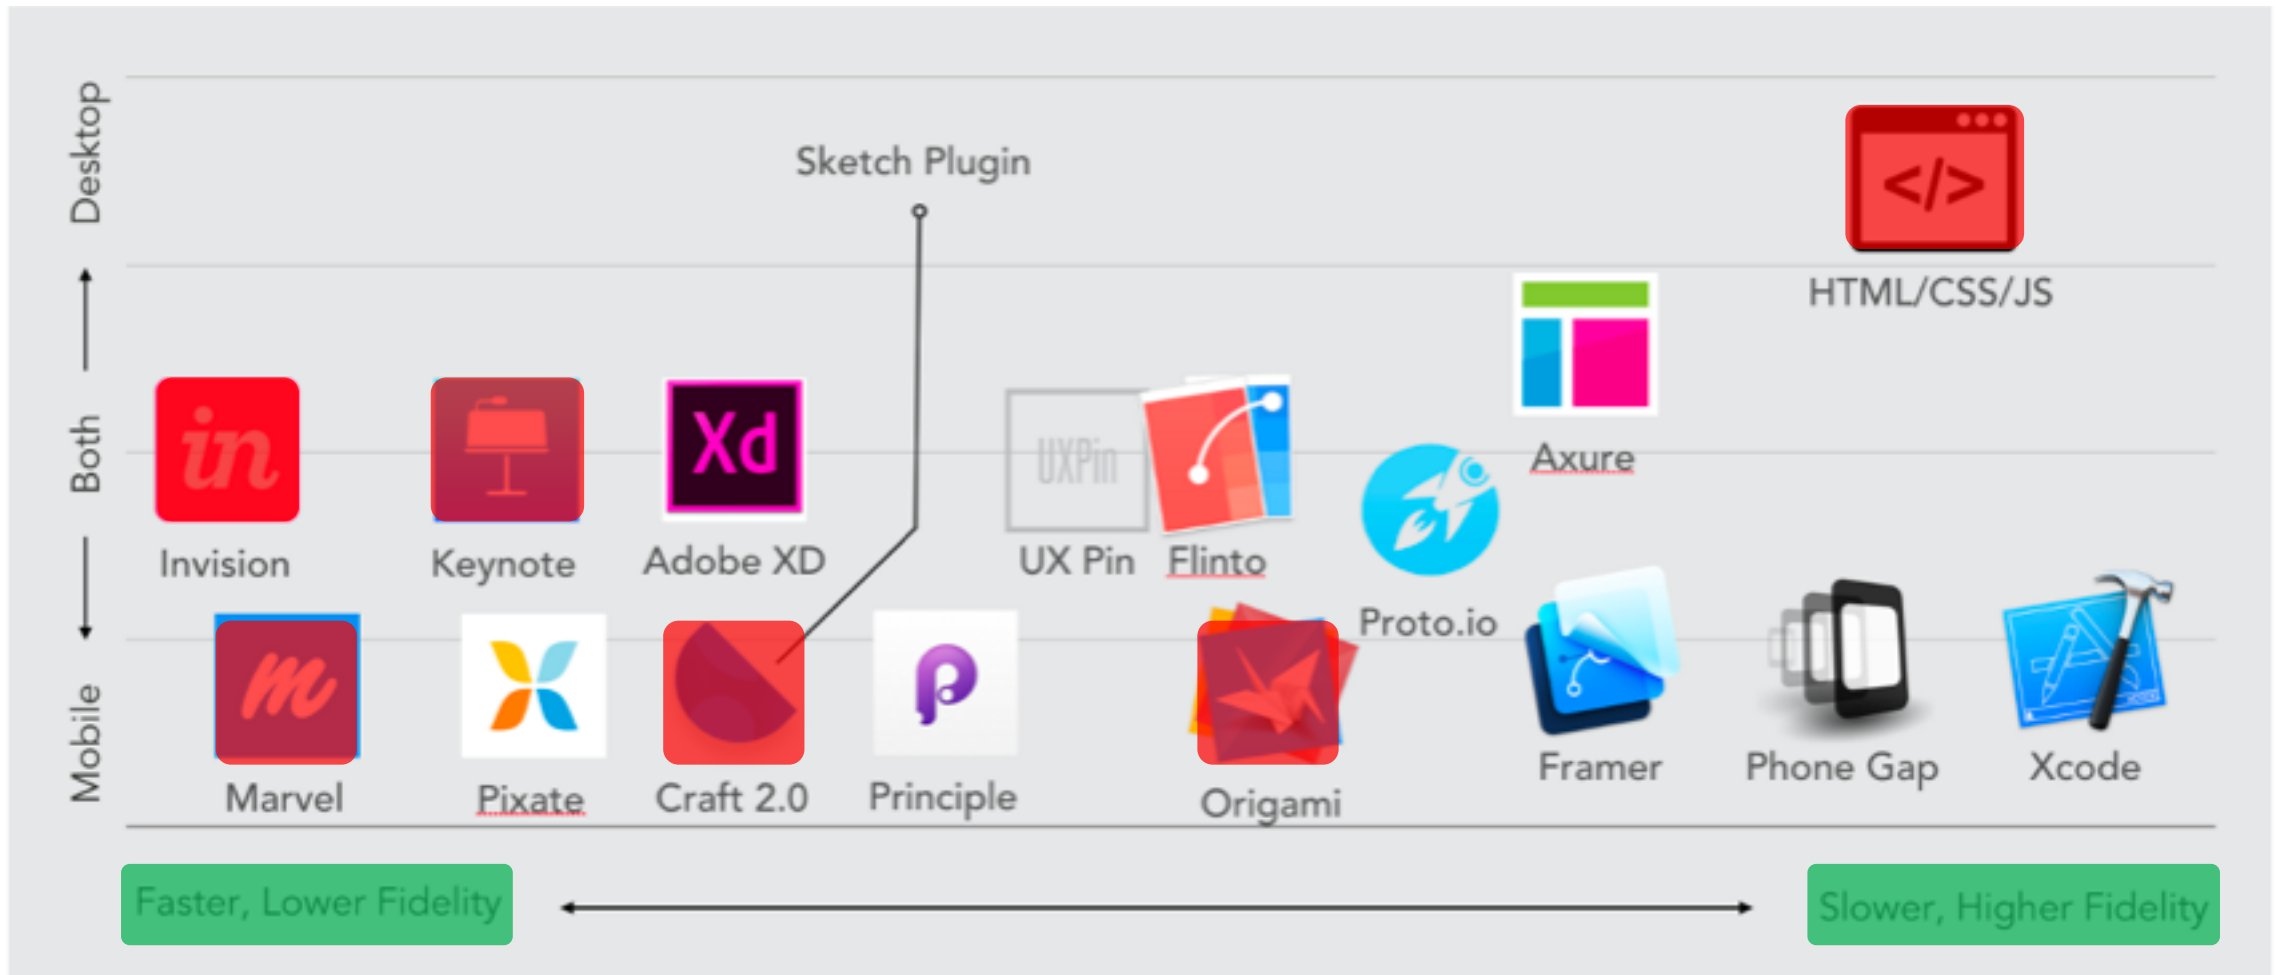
Desktop

Both

Mobile

Sketch Plugin

HTML/CSS/JS

Axure

in

Invision

Keynote

Xd

Adobe XD

UXPin

UX Pin

Flinto

Proto.io

Marvel

Pixate

Craft 2.0

Principle

Origami

Framer

Phone Gap

Xcode

Faster, Lower Fidelity

Slower, Higher Fidelity